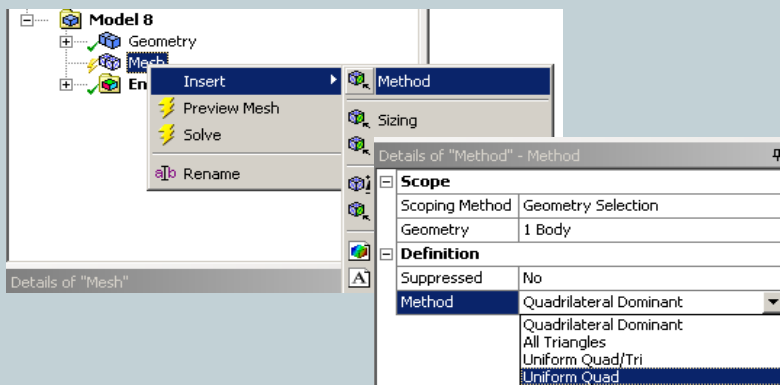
Model 8
Geometry
Mesh
En

Insert
Preview Mesh
Solve
Rename

Method
Sizing

Details of "Mesh"

Details of "Method" - Method

| Scope | |
|---|---|
| Scoping Method | Geometry Selection |
| Geometry | 1 Body |
| **Definition** | |
| Suppressed | No |
| Method | Quadrilateral Dominant |

Quadrilateral Dominant
All Triangles
Uniform Quad/Tri
Uniform Quad